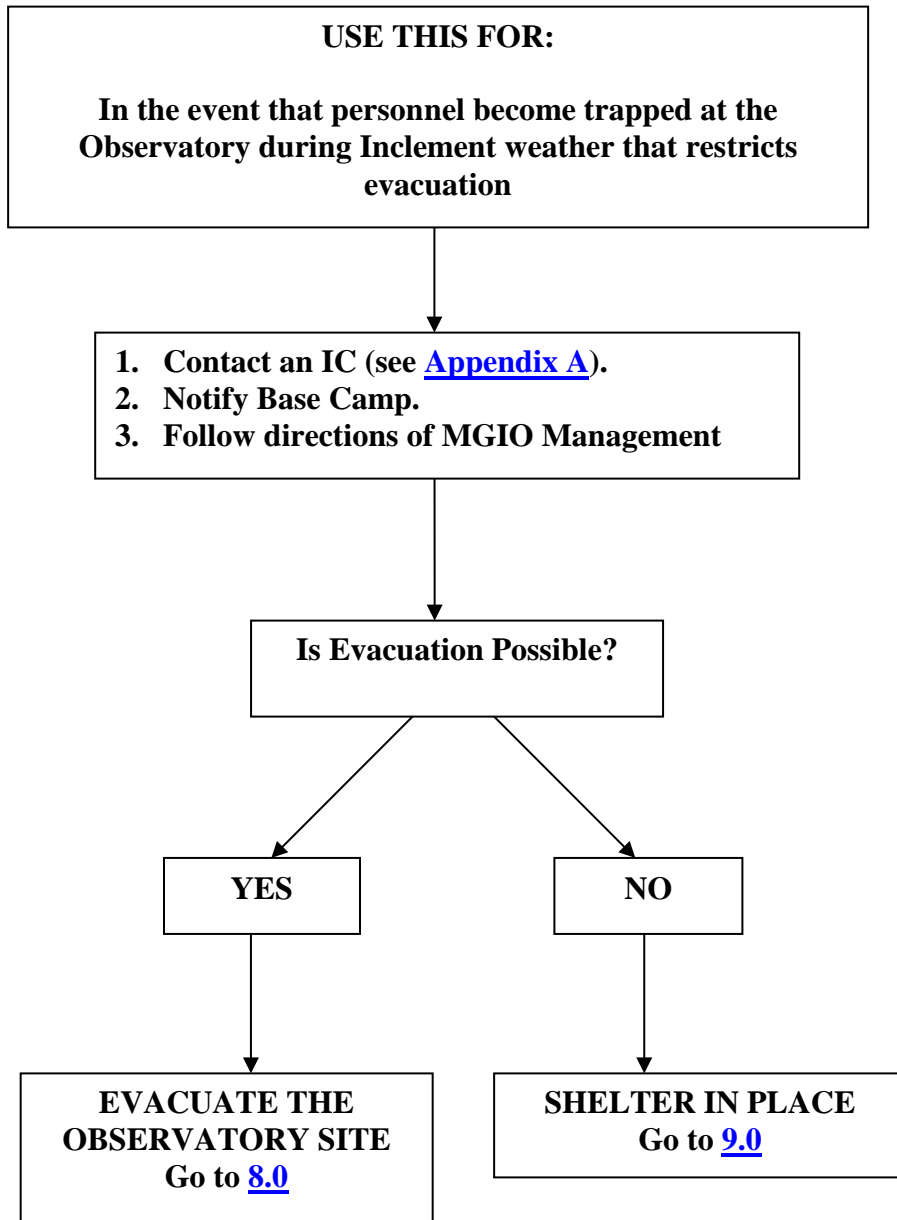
USE THIS FOR:

In the event that personnel become trapped at the Observatory during Inclement weather that restricts evacuation

1. Contact an IC (see Appendix A).
2. Notify Base Camp.
3. Follow directions of MGIO Management

Is Evacuation Possible?

YES

NO

EVACUATE THE OBSERVATORY SITE
Go to 8.0

SHELTER IN PLACE
Go to 9.0